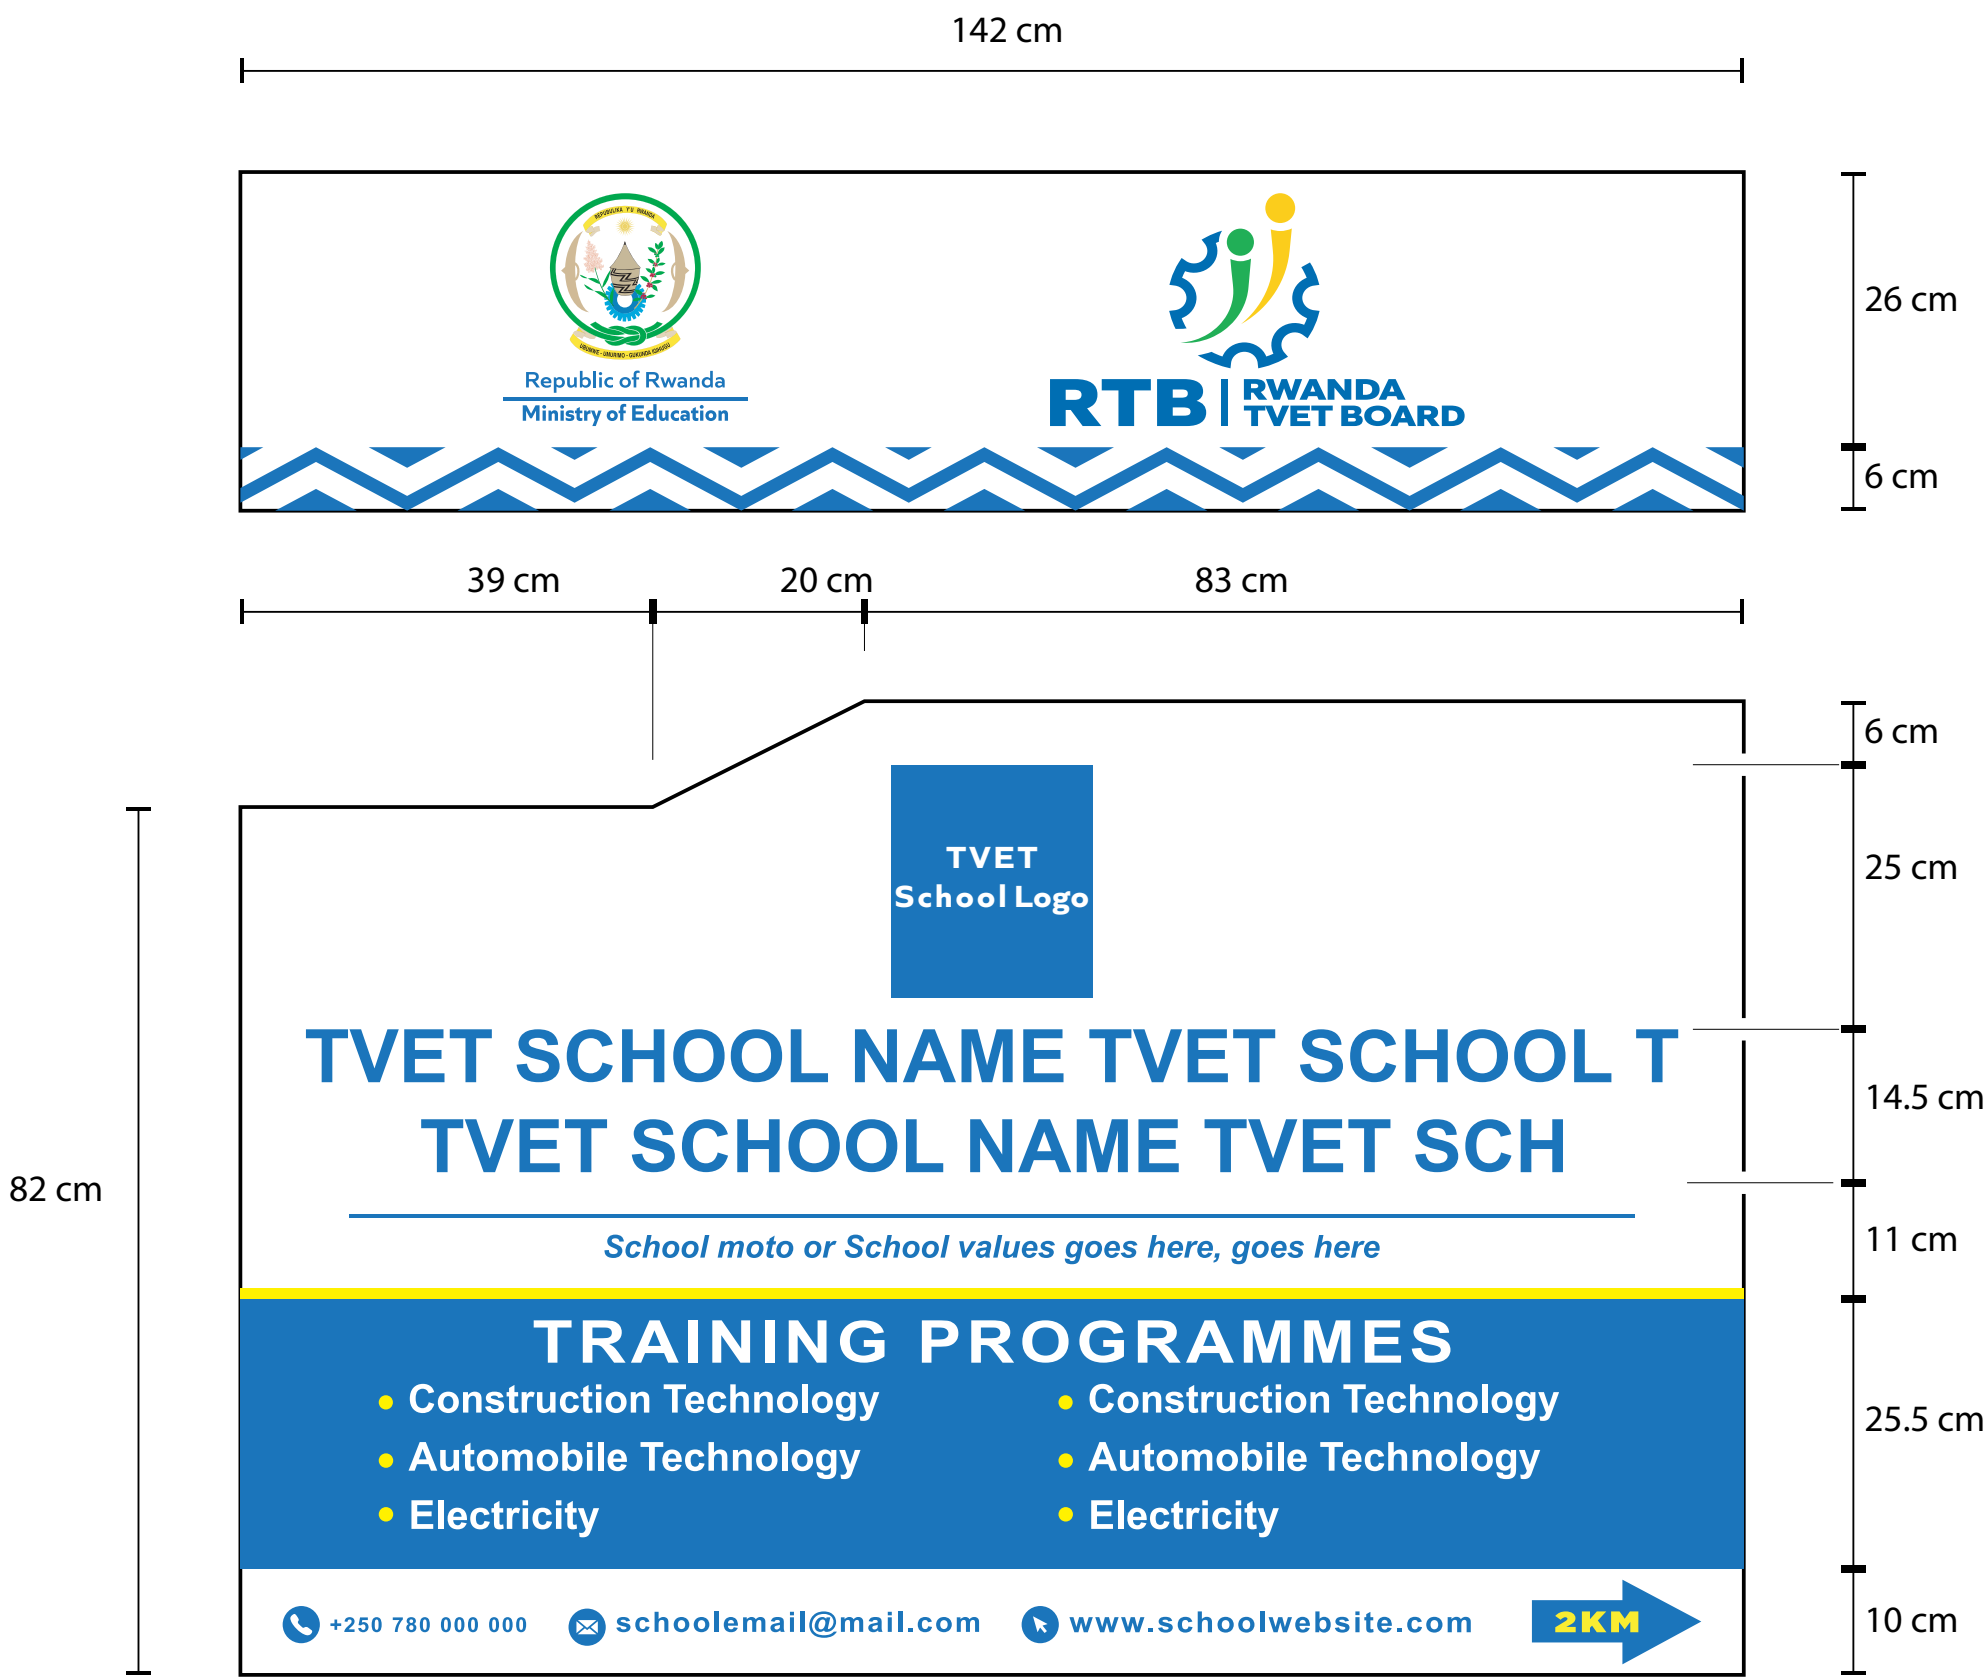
142 cm

REPUBULIKA Y'U RWANDA

UBUMWE - UMURIMO - GUKUNDA IGIHUGU

Republic of Rwanda

Ministry of Education

RTB | RWANDA TVET BOARD

26 cm

6 cm

39 cm

20 cm

83 cm

6 cm

TVET School Logo

25 cm

82 cm

TVET SCHOOL NAME TVET SCHOOL T

TVET SCHOOL NAME TVET SCH

14.5 cm

School moto or School values goes here, goes here

11 cm

TRAINING PROGRAMMES

• Construction Technology
• Automobile Technology
• Electricity

• Construction Technology
• Automobile Technology
• Electricity

25.5 cm

+250 780 000 000 schoolemail@mail.com www.schoolwebsite.com 2KM

10 cm